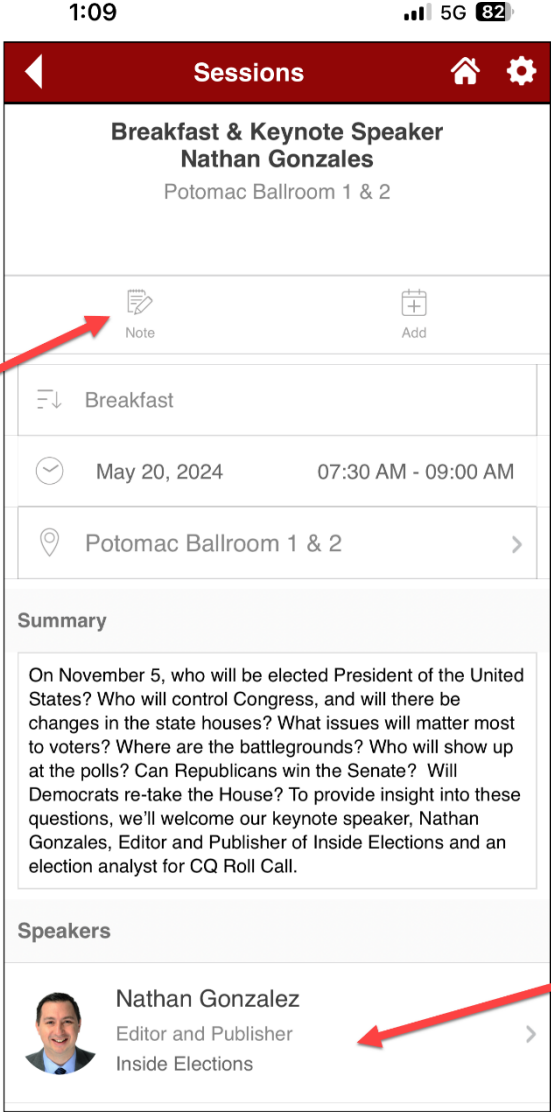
1:09

5G 82

Sessions

Breakfast & Keynote Speaker Nathan Gonzales

Potomac Ballroom 1 & 2

Note

Add

Breakfast

May 20, 2024

07:30 AM - 09:00 AM

Potomac Ballroom 1 & 2

Summary

On November 5, who will be elected President of the United States? Who will control Congress, and will there be changes in the state houses? What issues will matter most to voters? Where are the battlegrounds? Who will show up at the polls? Can Republicans win the Senate? Will Democrats re-take the House? To provide insight into these questions, we'll welcome our keynote speaker, Nathan Gonzales, Editor and Publisher of Inside Elections and an election analyst for CQ Roll Call.

Speakers

Nathan Gonzalez

Editor and Publisher

Inside Elections